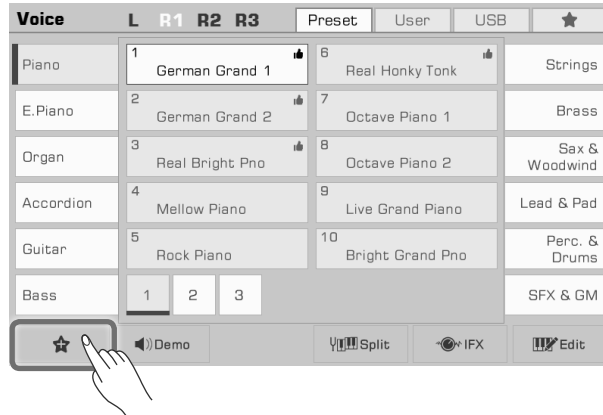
Voice L R1 R2 R3 Preset User USB

Piano
E.Piano
Organ
Accordion
Guitar
Bass

1 German Grand 1
2 German Grand 2
3 Real Bright Pno
4 Mellow Piano
5 Rock Piano
6 Real Honky Tonk
7 Octave Piano 1
8 Octave Piano 2
9 Live Grand Piano
10 Bright Grand Pno

1 2 3

Strings
Brass
Sax & Woodwind
Lead & Pad
Perc. & Drums
SFX & GM

Demo Split IFX Edit